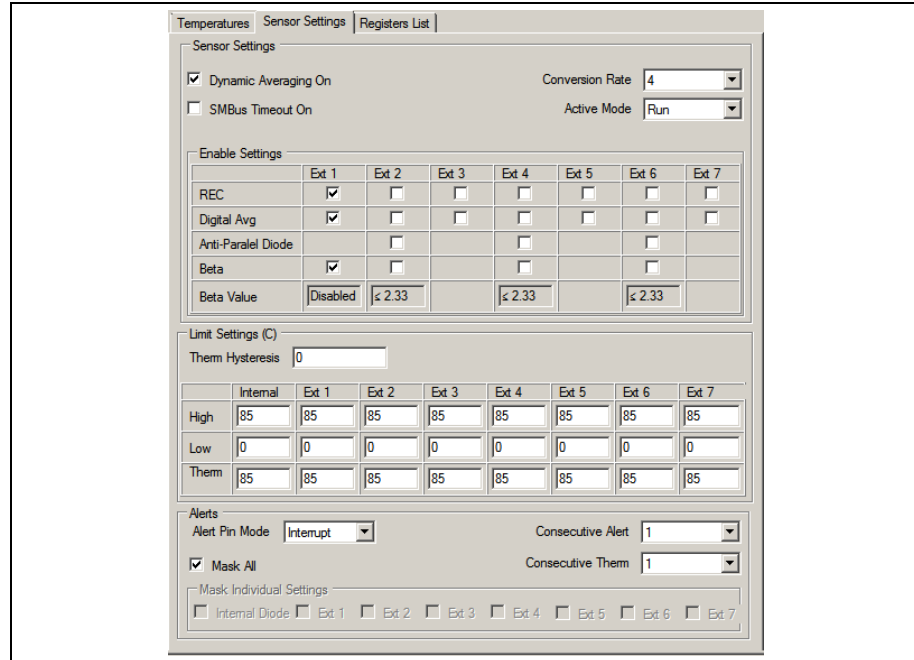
Temperatures | Sensor Settings | Registers List

Sensor Settings

☑ Dynamic Averaging On

☐ SMBus Timeout On

Conversion Rate 4

Active Mode Run

Enable Settings

| | Ext 1 | Ext 2 | Ext 3 | Ext 4 | Ext 5 | Ext 6 | Ext 7 |
|---|---|---|---|---|---|---|---|
| REC | ☑ | ☐ | ☐ | ☐ | ☐ | ☐ | ☐ |
| Digital Avg | ☑ | ☐ | ☐ | ☐ | ☐ | ☐ | ☐ |
| Anti-Paralel Diode | | ☐ | | ☐ | | ☐ | |
| Beta | ☑ | ☐ | | ☐ | | ☐ | |
| Beta Value | Disabled | ≤ 2.33 | | ≤ 2.33 | | ≤ 2.33 | |

Limit Settings (C)

Therm Hysteresis 0

| | Internal | Ext 1 | Ext 2 | Ext 3 | Ext 4 | Ext 5 | Ext 6 | Ext 7 |
|---|---|---|---|---|---|---|---|---|
| High | 85 | 85 | 85 | 85 | 85 | 85 | 85 | 85 |
| Low | 0 | 0 | 0 | 0 | 0 | 0 | 0 | 0 |
| Therm | 85 | 85 | 85 | 85 | 85 | 85 | 85 | 85 |

Alerts

Alert Pin Mode Interrupt

Consecutive Alert 1

☑ Mask All

Consecutive Therm 1

Mask Individual Settings

☐ Internal Diode ☐ Ext 1 ☐ Ext 2 ☐ Ext 3 ☐ Ext 4 ☐ Ext 5 ☐ Ext 6 ☐ Ext 7